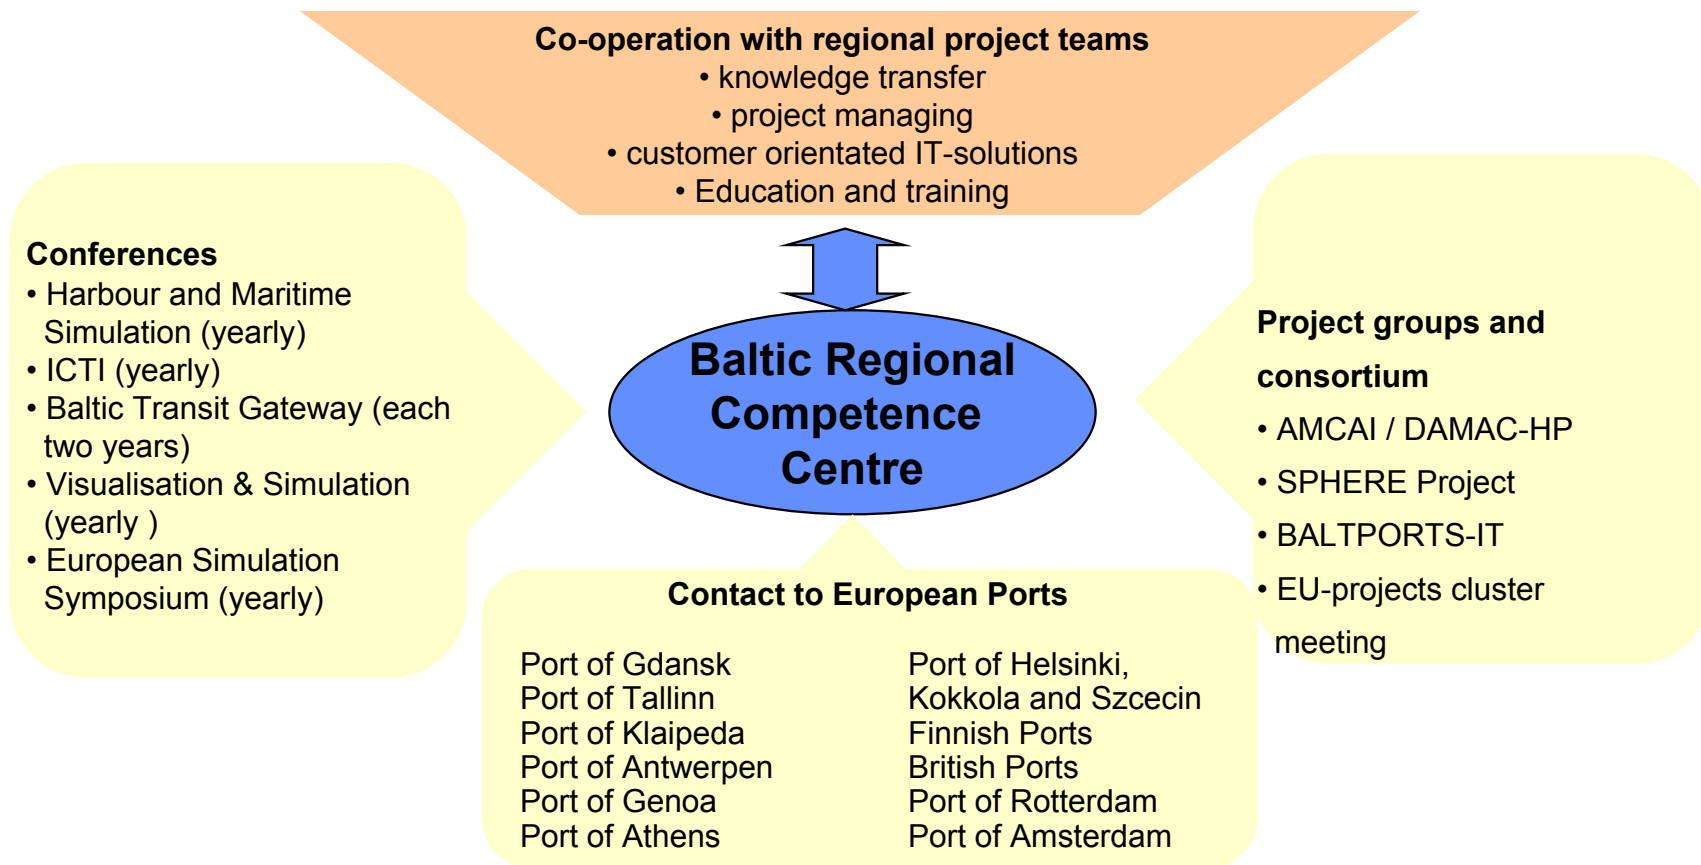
**Co-operation with regional project teams**
• knowledge transfer
• project managing
• customer orientated IT-solutions
• Education and training

**Conferences**
• Harbour and Maritime Simulation (yearly)
• ICTI (yearly)
• Baltic Transit Gateway (each two years)
• Visualisation & Simulation (yearly )
• European Simulation Symposium (yearly)

**Baltic Regional Competence Centre**

**Project groups and consortium**
• AMCAI / DAMAC-HP
• SPHERE Project
• BALTPORTS-IT
• EU-projects cluster meeting

**Contact to European Ports**

Port of Gdansk
Port of Tallinn
Port of Klaipeda
Port of Antwerpen
Port of Genoa
Port of Athens

Port of Helsinki,
Kokkola and Szcecin
Finnish Ports
British Ports
Port of Rotterdam
Port of Amsterdam